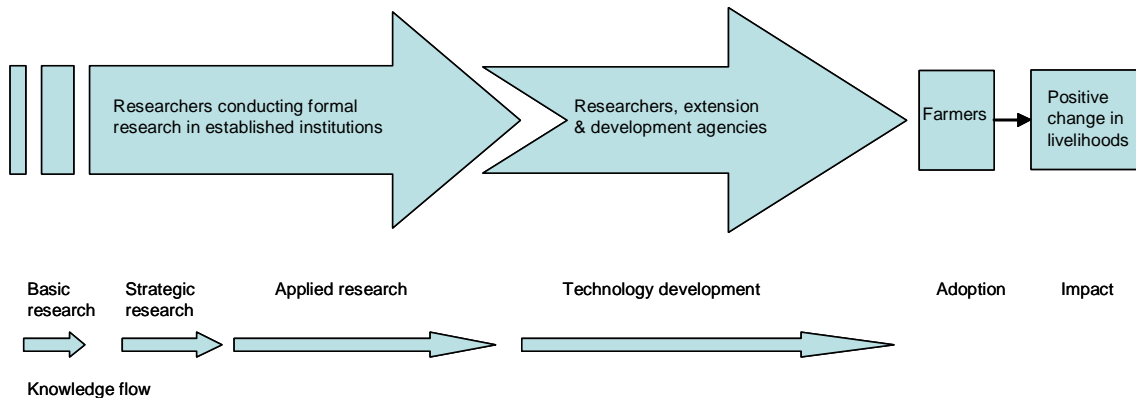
Researchers conducting formal research in established institutions

Researchers, extension & development agencies

Farmers

Positive change in livelihoods

Basic research

Strategic research

Applied research

Technology development

Adoption

Impact

Knowledge flow